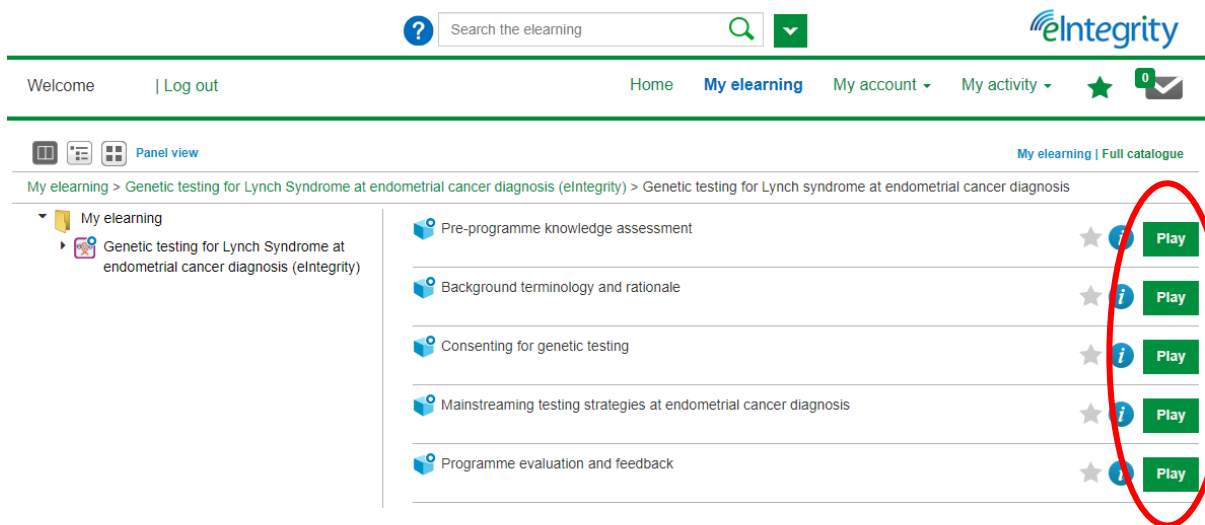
?

Search the elearning

eIntegrity

Welcome | Log out

Home My elearning My account My activity

0

Panel view

My elearning | Full catalogue

My elearning > Genetic testing for Lynch Syndrome at endometrial cancer diagnosis (eIntegrity) > Genetic testing for Lynch syndrome at endometrial cancer diagnosis

My elearning

Genetic testing for Lynch Syndrome at endometrial cancer diagnosis (eIntegrity)

Pre-programme knowledge assessment

Play

Background terminology and rationale

Play

Consenting for genetic testing

Play

Mainstreaming testing strategies at endometrial cancer diagnosis

Play

Programme evaluation and feedback

Play